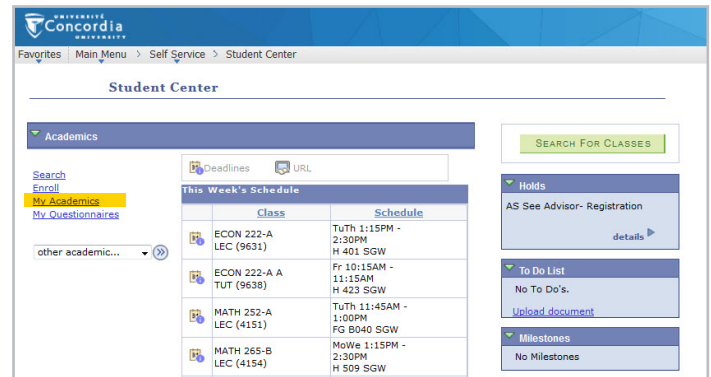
UNIVERSITÉ Concordia UNIVERSITY

Favorites Main Menu > Self Service > Student Center

Student Center

Academics

Search
Enroll
My Academics
My Questionnaires

other academic...

Deadlines URL

This Week's Schedule

| | Class | Schedule |
|---|---|---|
| | ECON 222-A LEC (9631) | TuTh 1:15PM - 2:30PM H 401 SGW |
| | ECON 222-A A TUT (9638) | Fr 10:15AM - 11:15AM H 423 SGW |
| | MATH 252-A LEC (4151) | TuTh 11:45AM - 1:00PM FG B040 SGW |
| | MATH 265-B LEC (4154) | MoWe 1:15PM - 2:30PM H 509 SGW |

SEARCH FOR CLASSES

Holds

AS See Advisor- Registration

details

To Do List

No To Do's.

Upload document

Milestones

No Milestones